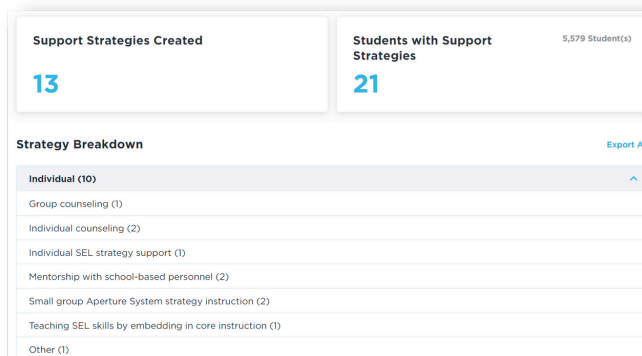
Support Strategies Created

13

Students with Support Strategies

5,579 Student(s)

21

Strategy Breakdown

Export A

Individual (10)

Group counseling (1)

Individual counseling (2)

Individual SEL strategy support (1)

Mentorship with school-based personnel (2)

Small group Aperture System strategy instruction (2)

Teaching SEL skills by embedding in core instruction (1)

Other (1)